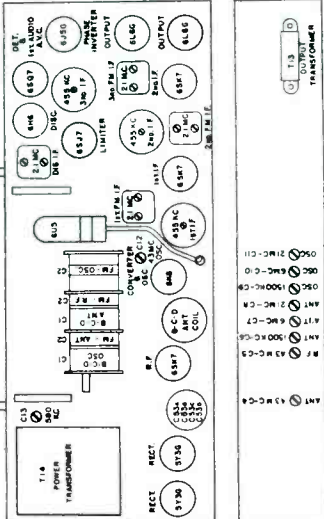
DET. 1st AUDIO A.V.C.
6J5G
PHASE INVERTER
6SQ7
OUTPUT
6L6G
OUTPUT
6L6G
6H6
DISC
455 KC 3rd I.F.
2.1 MC
3rd FM I.F.
DIS I.F.
2.1 MC
6SJ7
LIMITER
455 KC 2nd I.F.
2nd I.F.
6SK7
2.1 MC
2nd FM I.F.
1st I.F.
6SK7
1st FM I.F.
2.1 MC
455 KC 1st I.F.
CONVERTER
OSC C12 2.1 MC OSC
6A8
BUS
C3
FM OSC
FM R.F.
FM ANT
B-C-D ANT
OSC
C2
C1
B-C-D ANT COIL
R.F.
6SK7
C13
580 KC
T-14 POWER TRANSFORMER
RECT
5Y3G
335a
335b
335c
RECT
5Y3G
T-3 OUTPUT TRANSFORMER
OSC 2.1 MC-11
OSC 2.1 MC-10
OSC 1500 KC-9
ANT 2.1 MC-8
A.I.F 2.1 MC-7
ANT 1500 KC-6
RF 580 KC-5
ANT 580 KC-4